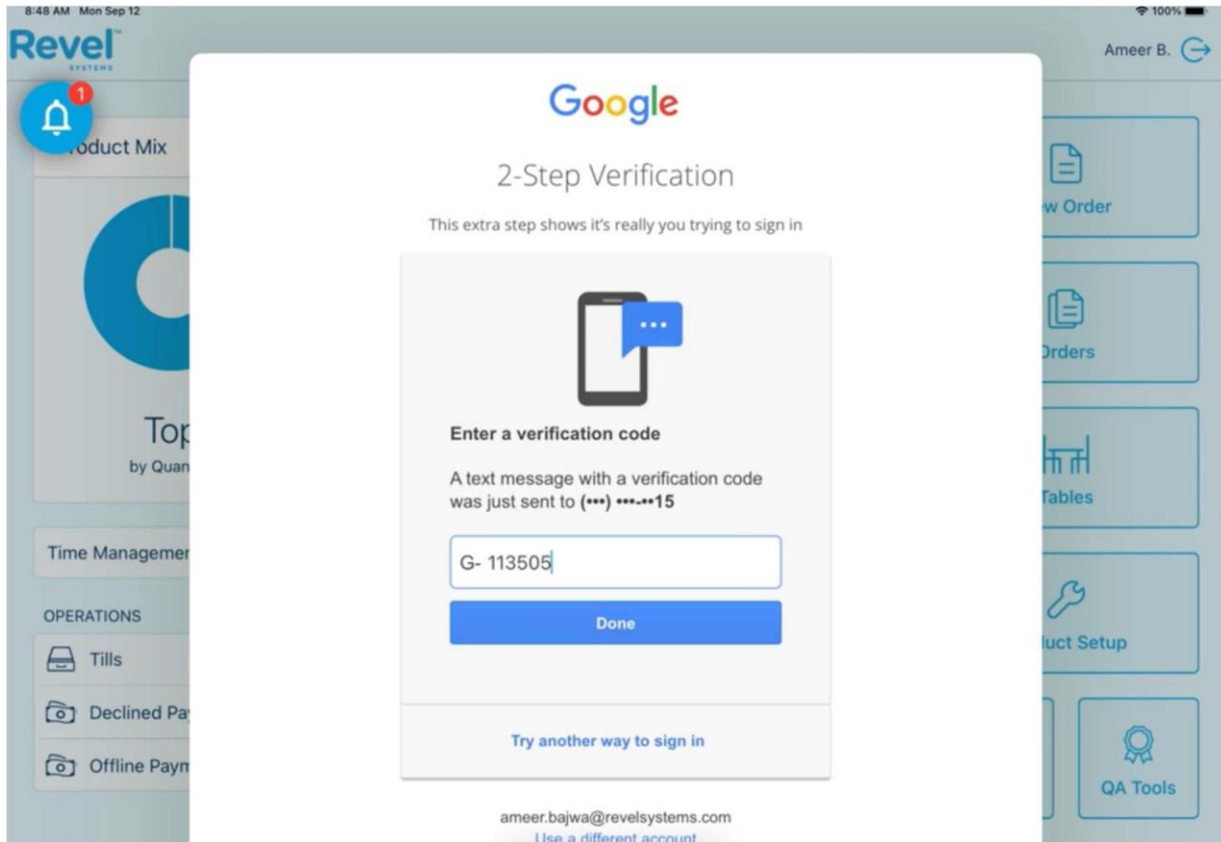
8:48 AM Mon Sep 12

100%

Revel SYSTEMS

Ameer B.

1

roduct Mix

Top
by Quan

Time Managemer

OPERATIONS

Tills

Declined Pa

Offline Paym

Google

2-Step Verification

This extra step shows it's really you trying to sign in

Enter a verification code

A text message with a verification code was just sent to (•••) •••-••15

G- 113505

Done

Try another way to sign in

ameer.bajwa@revelsystems.com

Use a different account

w Order

Orders

Tables

luct Setup

QA Tools